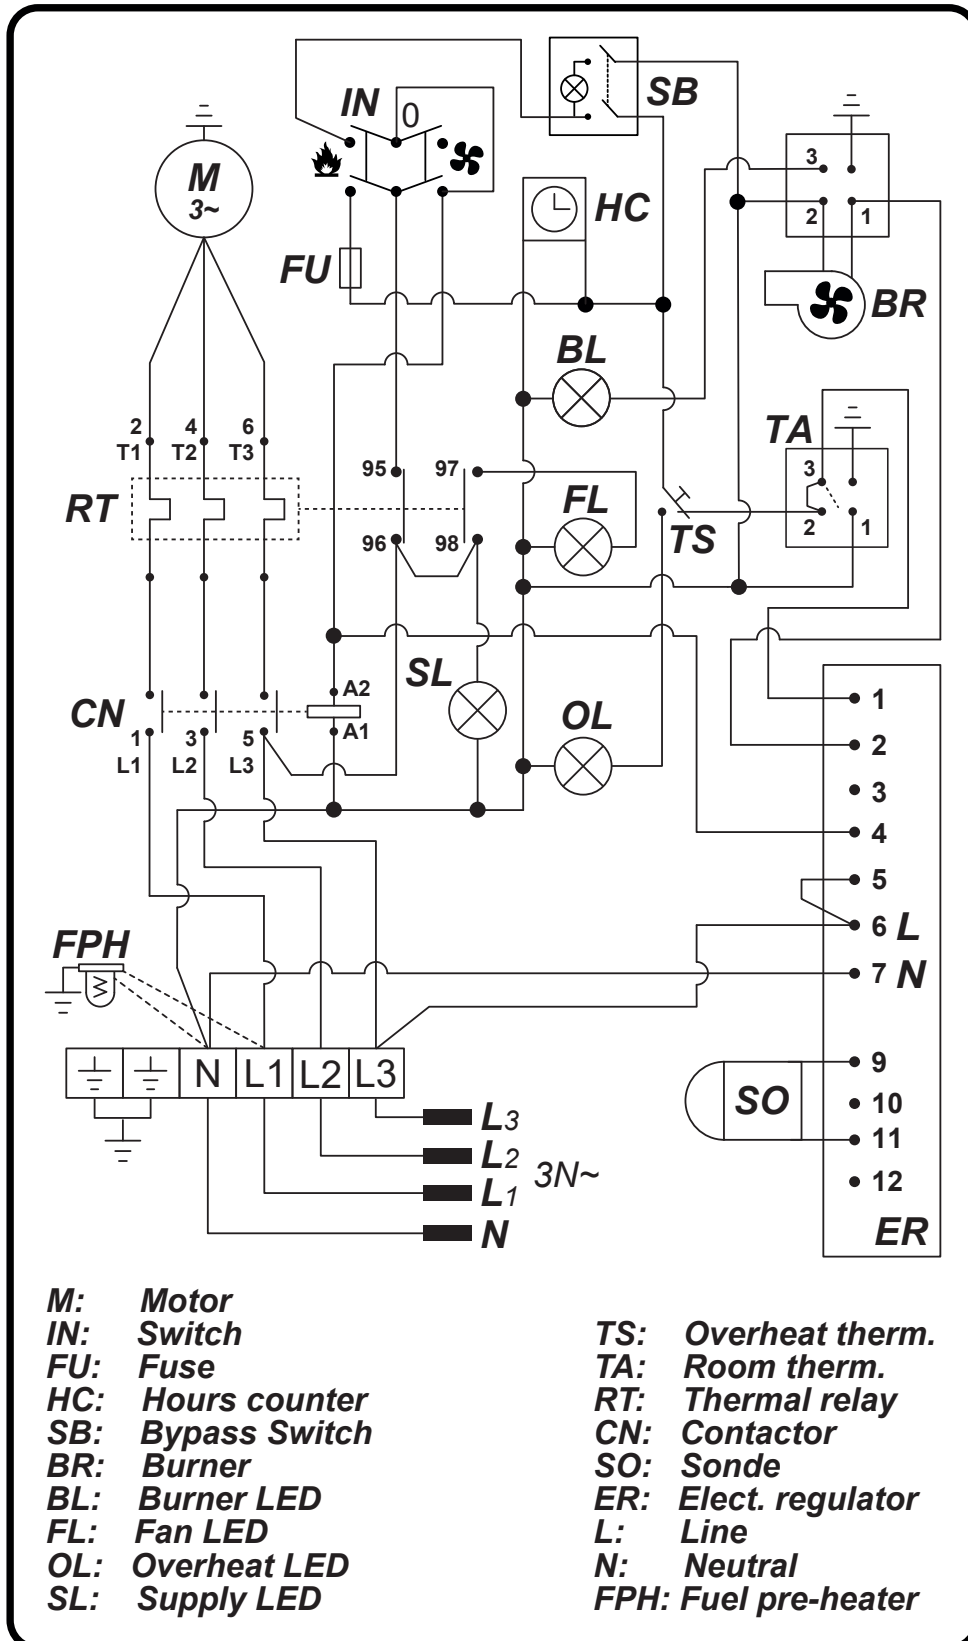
IN
0
SB
M
3~
HC
FU
3
2
1
BR
BL
2
T1
4
T2
6
T3
TA
95
97
3
RT
FL
96
98
TS
2
1
SL
OL
A2
CN
A1
1
L1
3
L2
5
L3
1
2
3
4
5
6 L
FPH
7 N
N
L1
L2
L3
9
SO
10
11
L3
12
L2
3N~
L1
ER
N

M: Motor
IN: Switch
FU: Fuse
HC: Hours counter
SB: Bypass Switch
BR: Burner
BL: Burner LED
FL: Fan LED
OL: Overheat LED
SL: Supply LED

TS: Overheat therm.
TA: Room therm.
RT: Thermal relay
CN: Contactor
SO: Sonde
ER: Elect. regulator
L: Line
N: Neutral
FPH: Fuel pre-heater